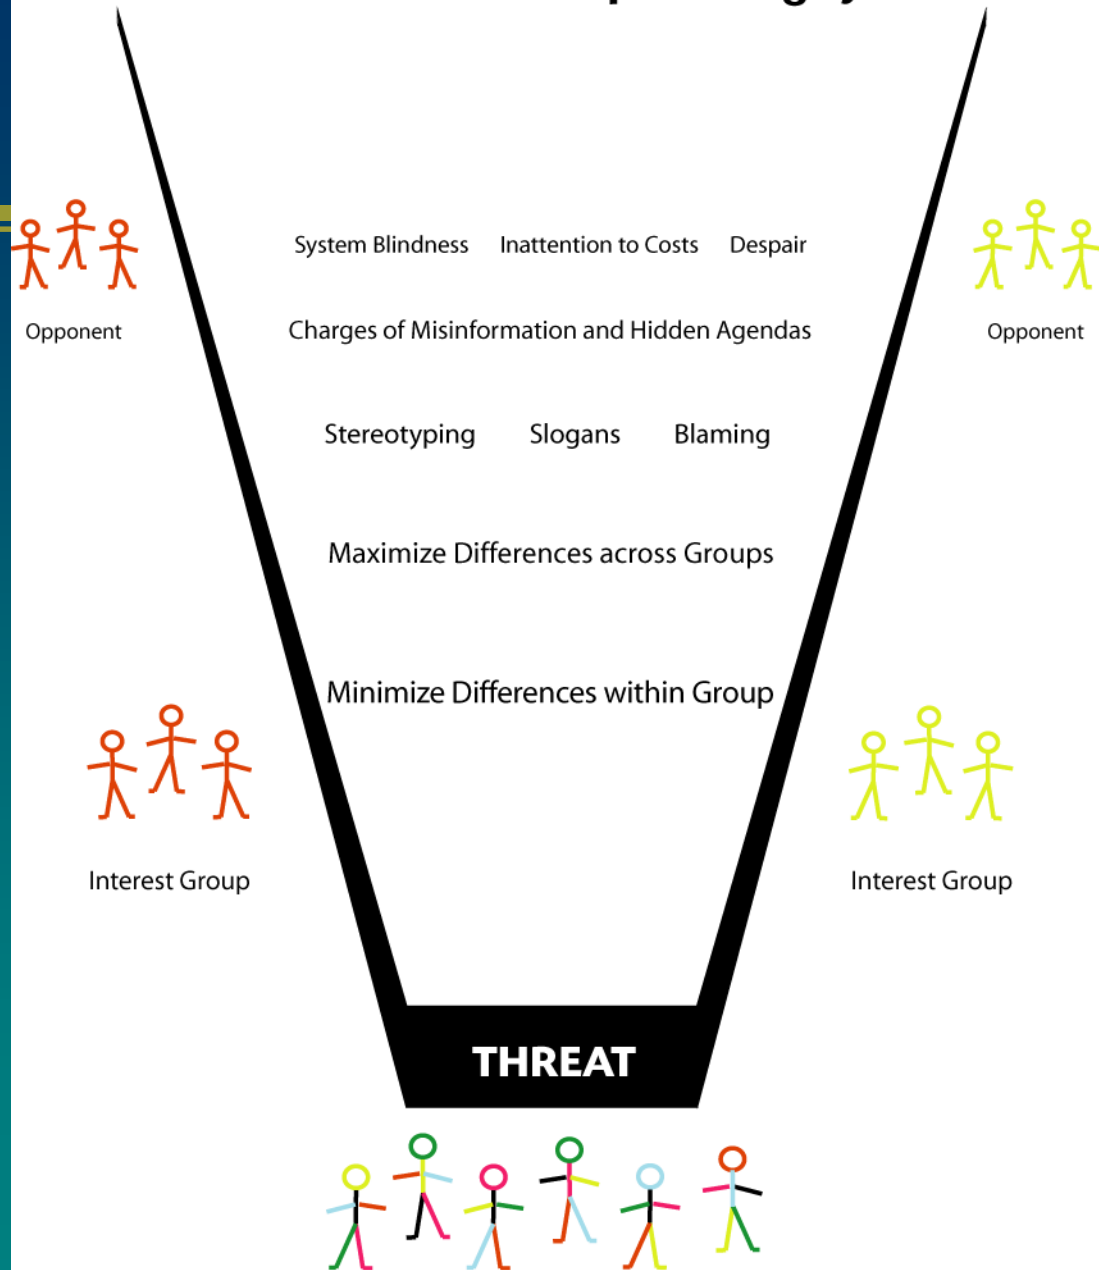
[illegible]

Opponent

System Blindness Inattention to Costs Despair

Opponent

Charges of Misinformation and Hidden Agendas

Stereotyping Slogans Blaming

Maximize Differences across Groups

Minimize Differences within Group

Interest Group

Interest Group

THREAT